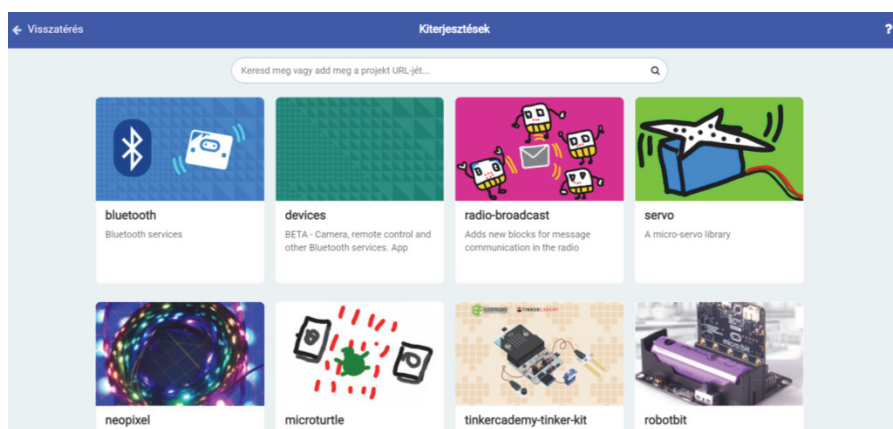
← Visszatérés

Kiterjesztések

?

Keresd meg vagy add meg a projekt URL-jét...

bluetooth
Bluetooth services

devices
BETA - Camera, remote control and other Bluetooth services. App

radio-broadcast
Adds new blocks for message communication in the radio

servo
A micro-servo library

neopixel

microturtle

tinkercademy-tinker-kit

robotbit